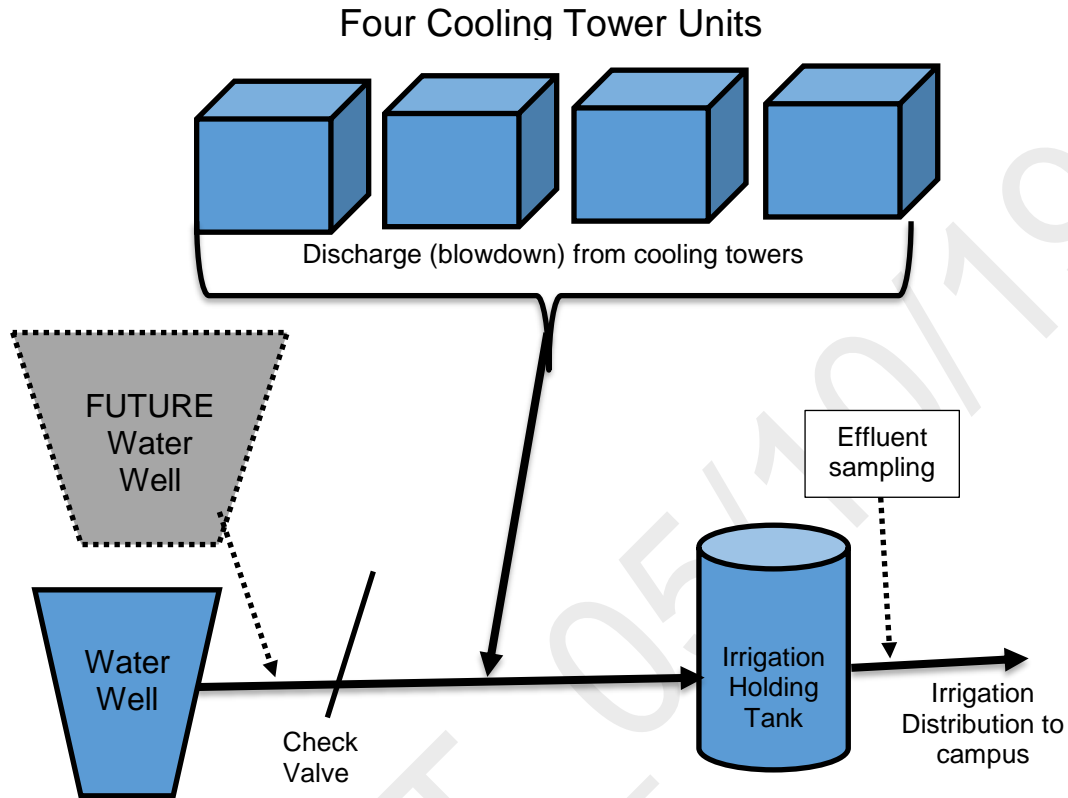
Four Cooling Tower Units

Discharge (blowdown) from cooling towers

FUTURE Water Well

Effluent sampling

Water Well

Check Valve

Irrigation Holding Tank

Irrigation Distribution to campus

T 05/10/19